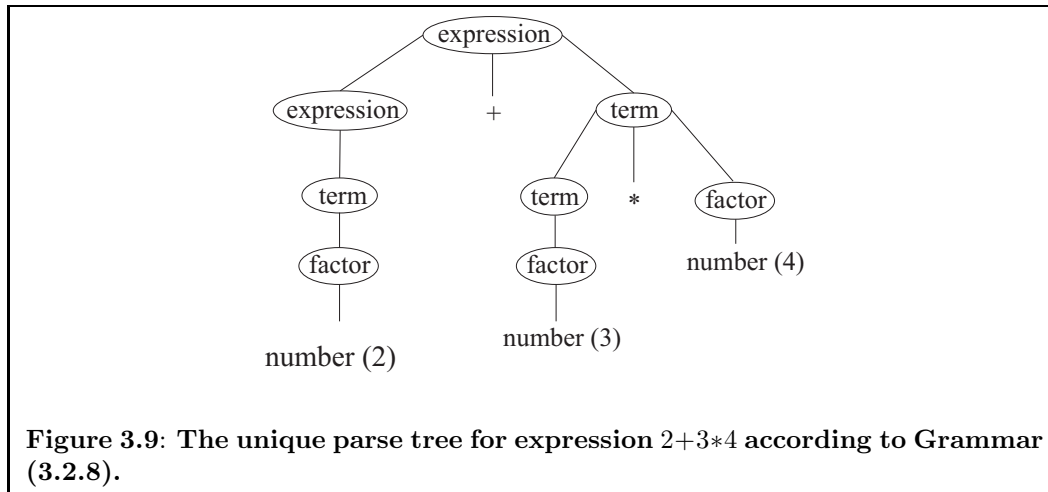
expression

expression

+

term

term

term

*

factor

factor

factor

number (4)

number (3)

number (2)

**Figure 3.9**: **The unique parse tree for expression** $2+3*4$ **according to Grammar (3.2.8).**